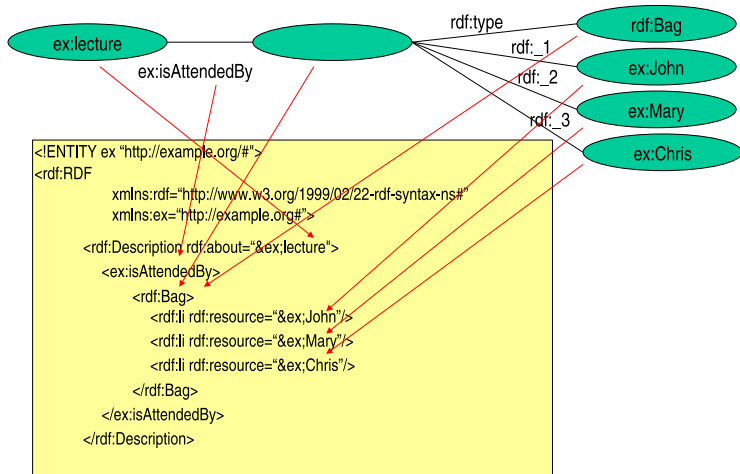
ex:lecture

ex:isAttendedBy

rdf:type

rdf:_1

rdf:_2

rdf:_3

rdf:Bag

ex:John

ex:Mary

ex:Chris

<!ENTITY ex "http://example.org/#">
<rdf:RDF
xmlns:rdf="http://www.w3.org/1999/02/22-rdf-syntax-ns#"
xmlns:ex="http://example.org#">
<rdf:Description rdf:about="&ex;lecture">
<ex:isAttendedBy>
<rdf:Bag>
<rdf:li rdf:resource="&ex;John"/>
<rdf:li rdf:resource="&ex;Mary"/>
<rdf:li rdf:resource="&ex;Chris"/>
</rdf:Bag>
</ex:isAttendedBy>
</rdf:Description>